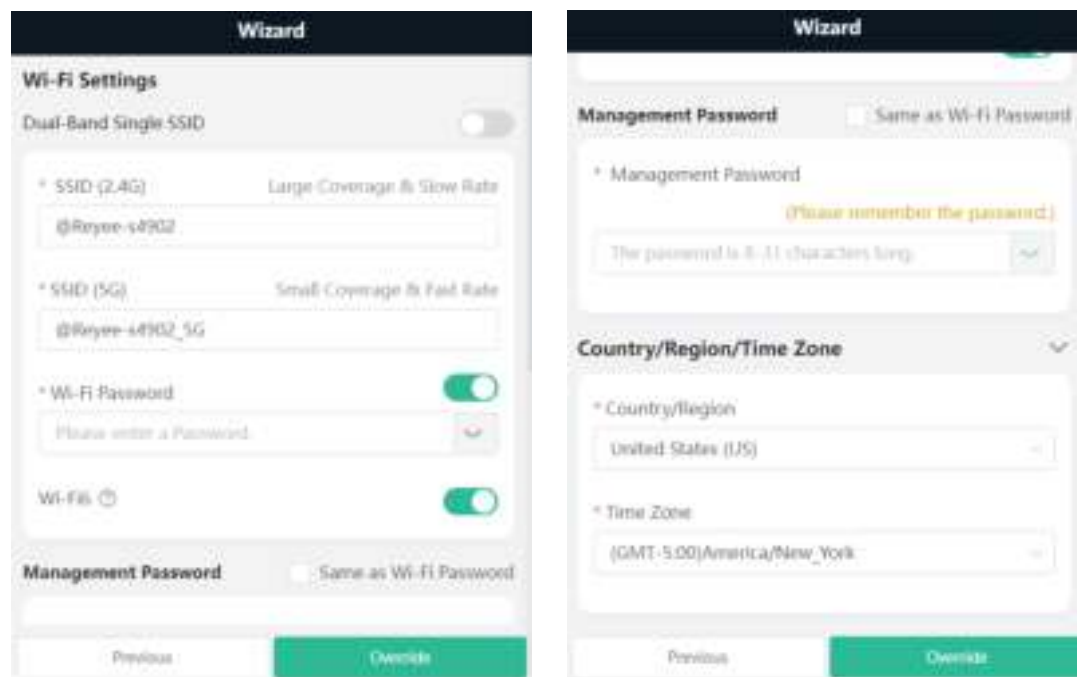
Wizard

Wi-Fi Settings

Dual-Band Single SSID

* SSID (2.4G) Large Coverage & Slow Rate

@Reyee-s4902

* SSID (5G) Small Coverage & Fast Rate

@Reyee-s4902_5G

* Wi-Fi Password

Please enter a Password.

Wi-Fi6 ⓘ

Management Password Same as Wi-Fi Password

Previous Override

Wizard

Management Password Same as Wi-Fi Password

* Management Password

(Please remember the password.)

The password is 8-31 characters long.

Country/Region/Time Zone

* Country/Region

United States (US)

* Time Zone

(GMT-5:00)America/New_York

Previous Override